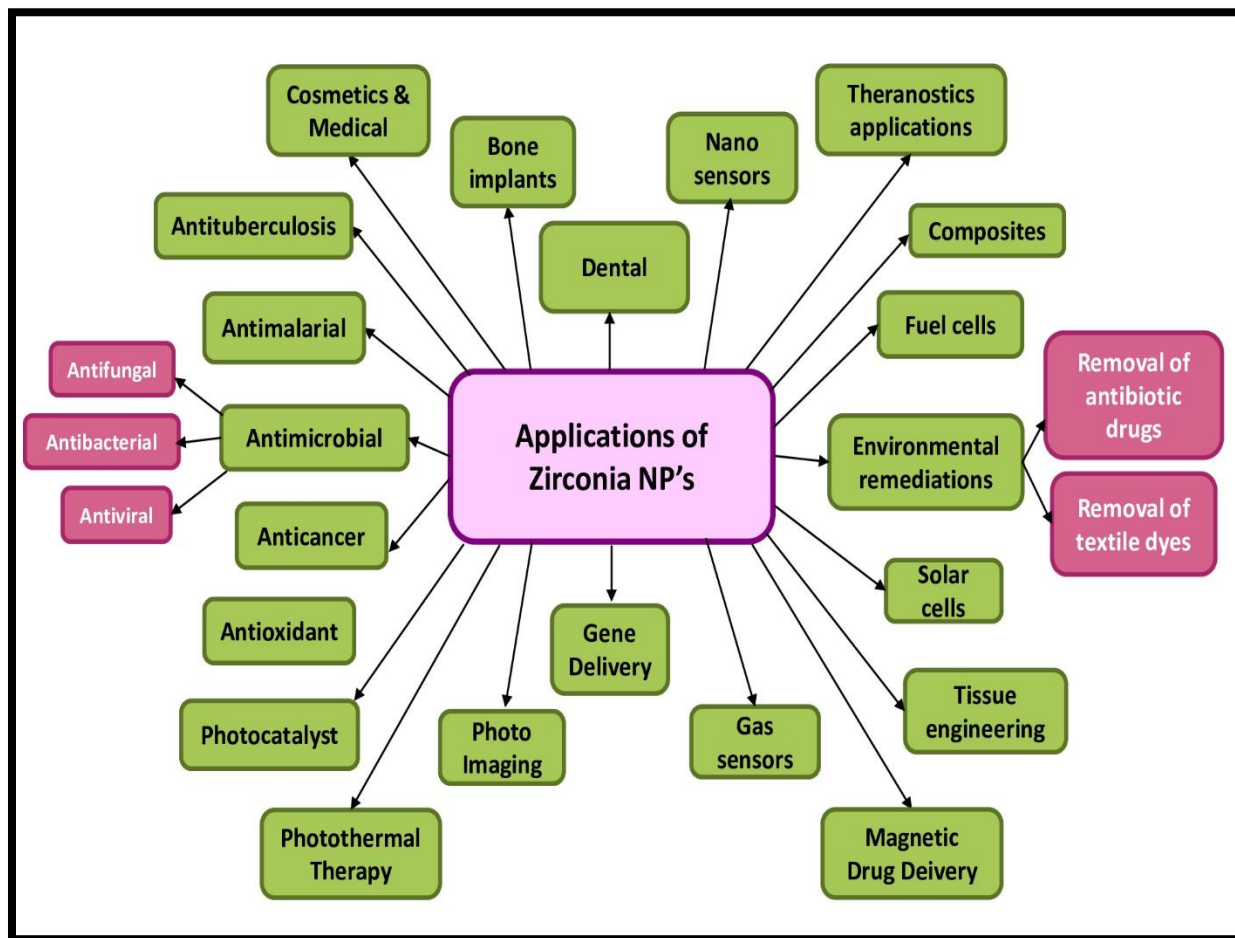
Applications of Zirconia NP's

Cosmetics & Medical

Bone implants

Dental

Nano sensors

Theranostics applications

Composites

Fuel cells

Environmental remediations

Removal of antibiotic drugs

Removal of textile dyes

Solar cells

Tissue engineering

Magnetic Drug Deivery

Gas sensors

Gene Delivery

Photo Imaging

Photothermal Therapy

Photocatalyst

Antioxidant

Anticancer

Antimicrobial

Antifungal

Antibacterial

Antiviral

Antimalarial

Antituberculosis